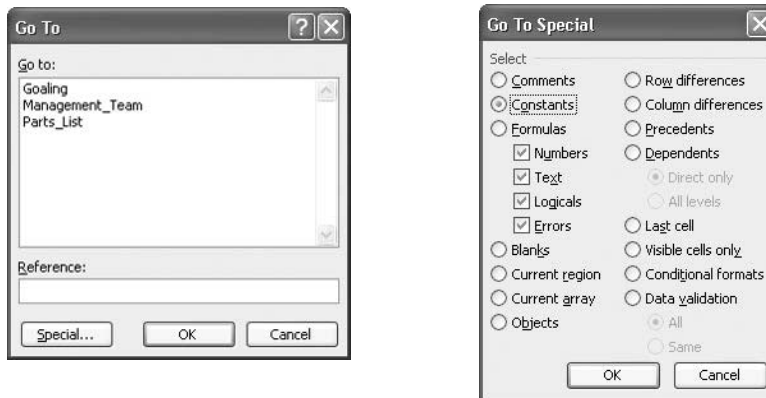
Go To

Go to:
Goaling
Management_Team
Parts_List

Reference:

Special...
OK
Cancel

Go To Special

Select
Comments
Constants
Formulas
Numbers
Text
Logicals
Errors
Blanks
Current region
Current array
Objects
Row differences
Column differences
Precedents
Dependents
Direct only
All levels
Last cell
Visible cells only
Conditional formats
Data validation
All
Same
OK
Cancel